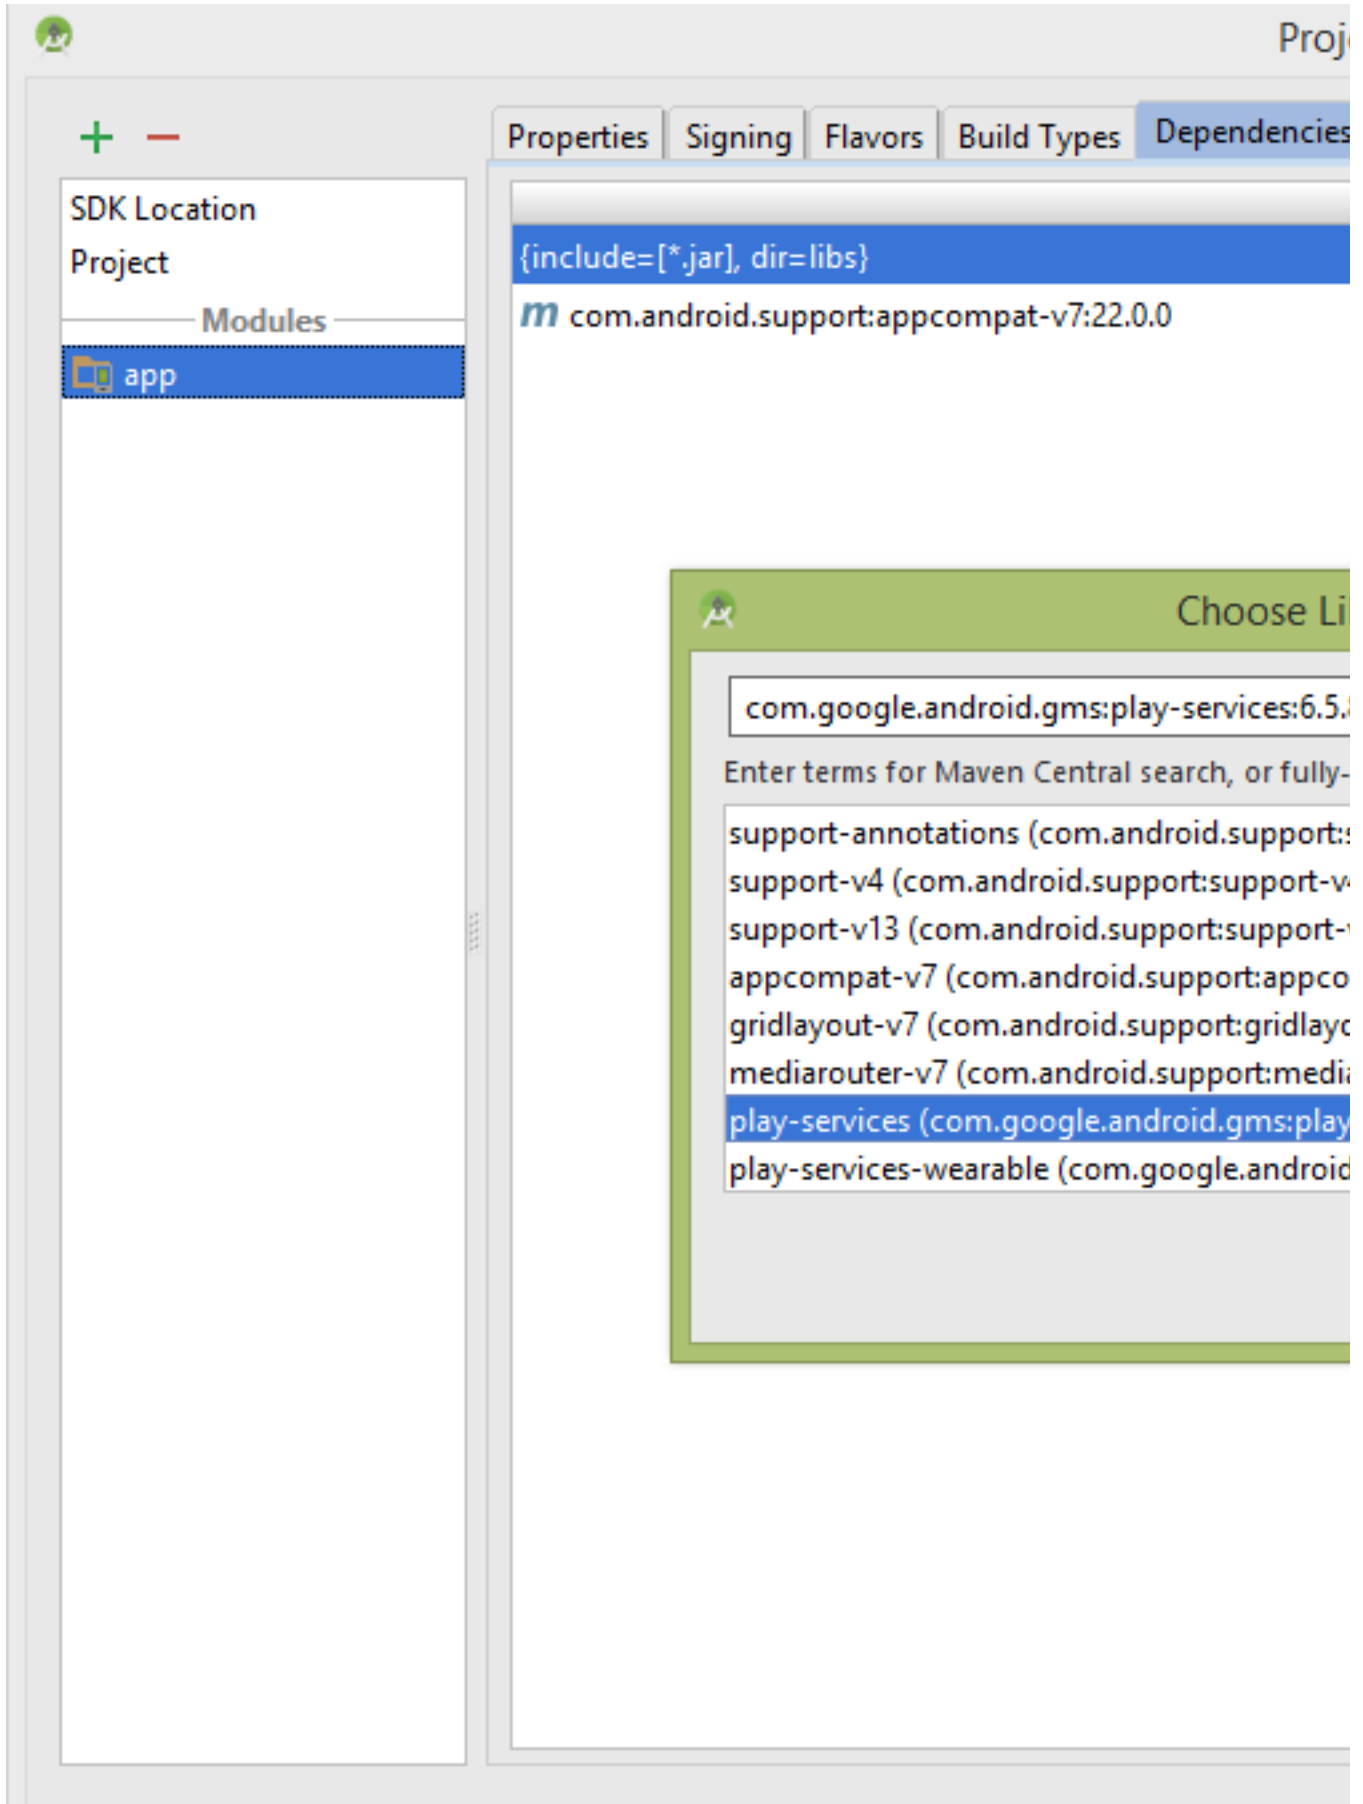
Proj

+ −

Properties | Signing | Flavors | Build Types | Dependencies

SDK Location
Project
Modules
app

{include=[*.jar], dir=libs}
m com.android.support:appcompat-v7:22.0.0

Choose Li

com.google.android.gms:play-services:6.5.

Enter terms for Maven Central search, or fully-

support-annotations (com.android.support:
support-v4 (com.android.support:support-v
support-v13 (com.android.support:support-
appcompat-v7 (com.android.support:appco
gridlayout-v7 (com.android.support:gridlay
mediarouter-v7 (com.android.support:medi
play-services (com.google.android.gms:play
play-services-wearable (com.google.android